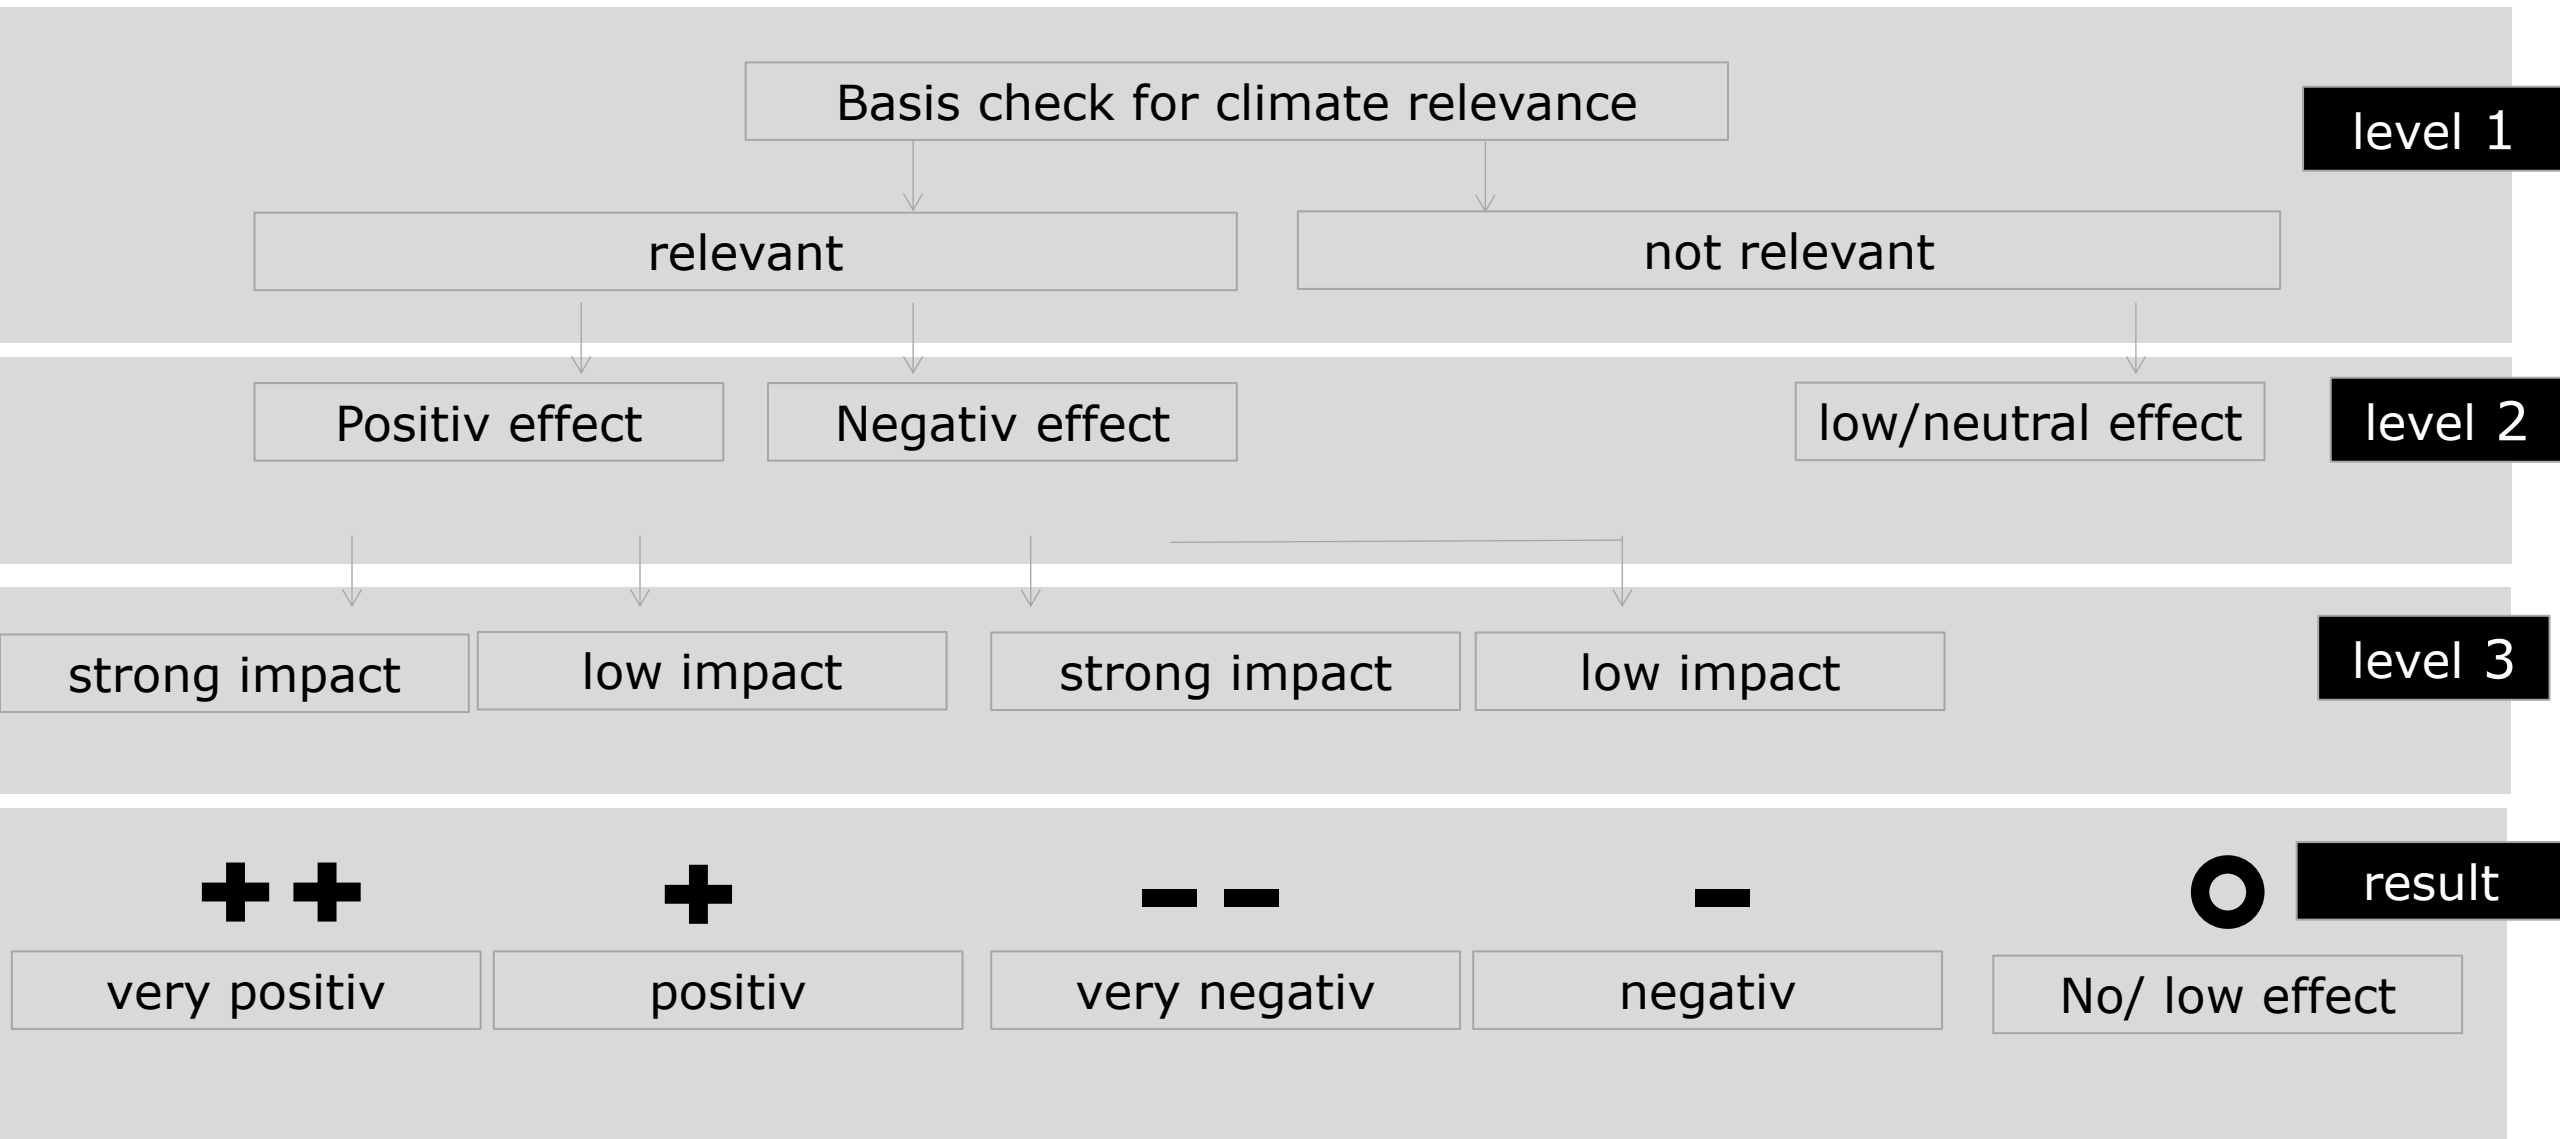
Basis check for climate relevance

level 1

relevant

not relevant

Positiv effect

Negativ effect

low/neutral effect

level 2

strong impact

low impact

strong impact

low impact

level 3

++

+

− −

−

O

result

very positiv

positiv

very negativ

negativ

No/ low effect